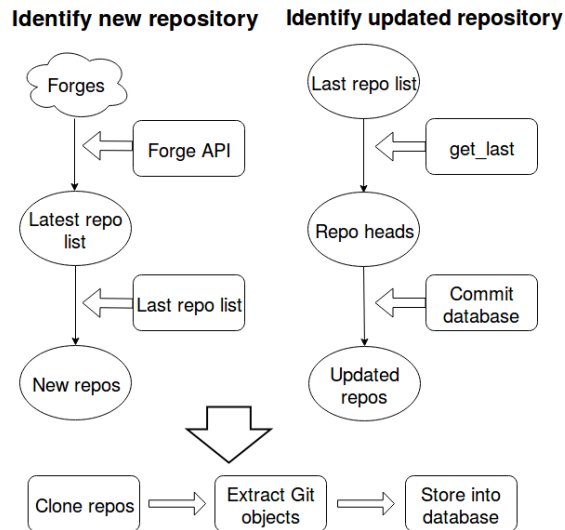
Identify new repository

Forges

Forge API

Latest repo list

Last repo list

New repos

Identify updated repository

Last repo list

get_last

Repo heads

Commit database

Updated repos

Clone repos

Extract Git objects

Store into database